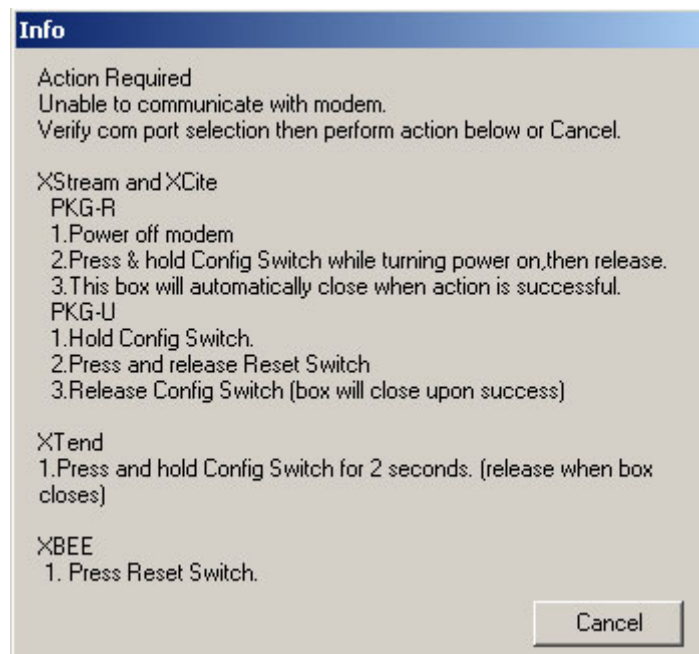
Info

Action Required
Unable to communicate with modem.
Verify com port selection then perform action below or Cancel.

XStream and XCite
PKG-R
1.Power off modem
2.Press & hold Config Switch while turning power on,then release.
3.This box will automatically close when action is successful.
PKG-U
1.Hold Config Switch.
2.Press and release Reset Switch
3.Release Config Switch (box will close upon success)

XTend
1.Press and hold Config Switch for 2 seconds. (release when box closes)

XBEE
1. Press Reset Switch.

Cancel